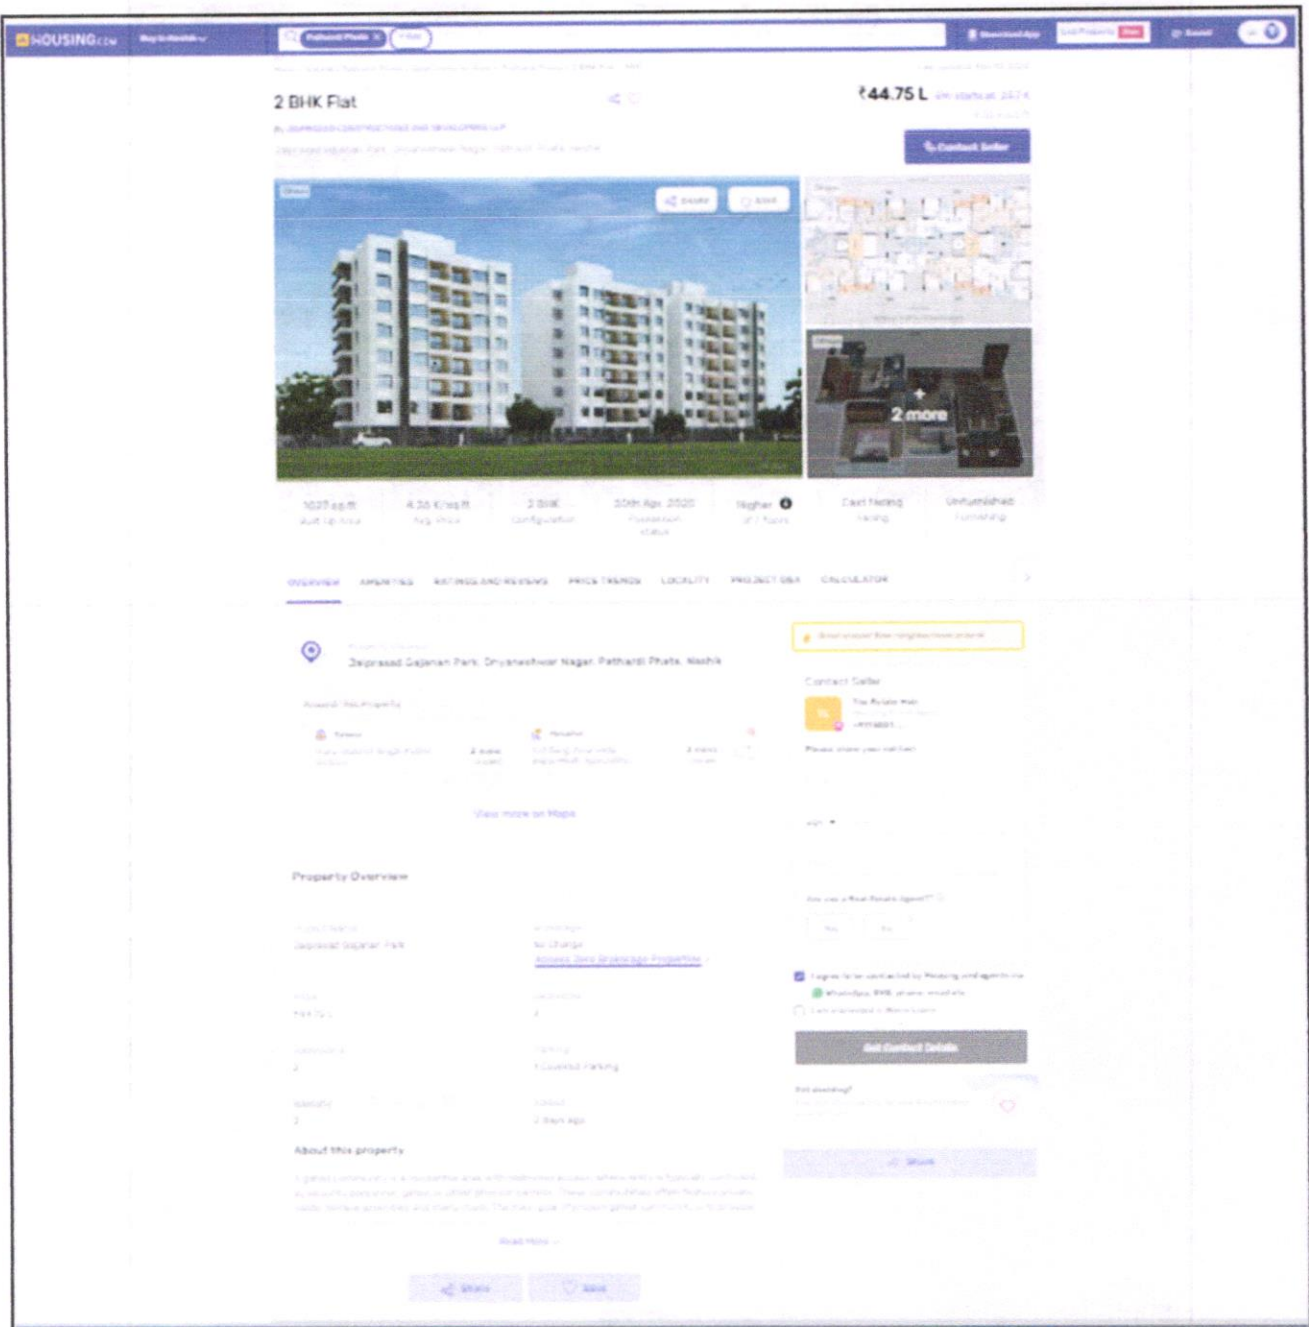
HOUSING.com Buy in Nashik
Pathardi Phata ×

2 BHK Flat
₹44.75 L
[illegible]
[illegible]
Contact Seller

Share Save

2 more

1027 sq.ft
4.36 K/sq.ft
2 BHK
30th Apr, 2020
Higher
East Facing
Unfurnished

OVERVIEW AMENITIES RATINGS AND REVIEWS PRICE TRENDS LOCALITY PROJECT Q&A CALCULATOR

Jaiprasad Gajanan Park, Dnyaneshwar Nagar, Pathardi Phata, Nashik

View more on Maps

Property Overview

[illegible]

About this property

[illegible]

Read More

Share Save

Contact Seller

Get Contact Details

Share